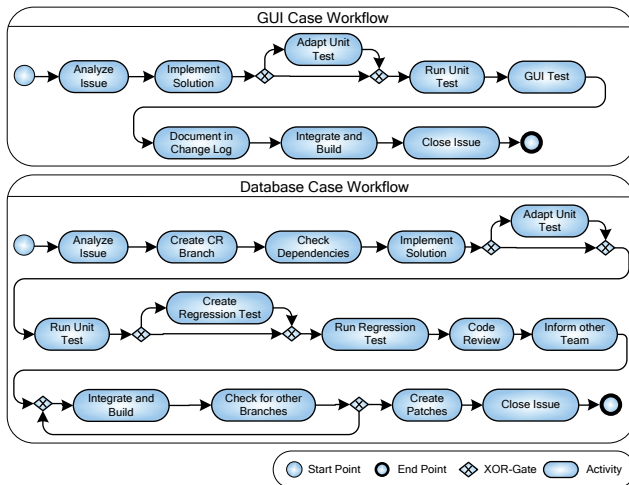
GUI Case Workflow

Analyze Issue

Implement Solution

Adapt Unit Test

Run Unit Test

GUI Test

Document in Change Log

Integrate and Build

Close Issue

Database Case Workflow

Analyze Issue

Create CR Branch

Check Dependencies

Implement Solution

Adapt Unit Test

Run Unit Test

Create Regression Test

Run Regression Test

Code Review

Inform other Team

Integrate and Build

Check for other Branches

Create Patches

Close Issue

Start Point

End Point

XOR-Gate

Activity